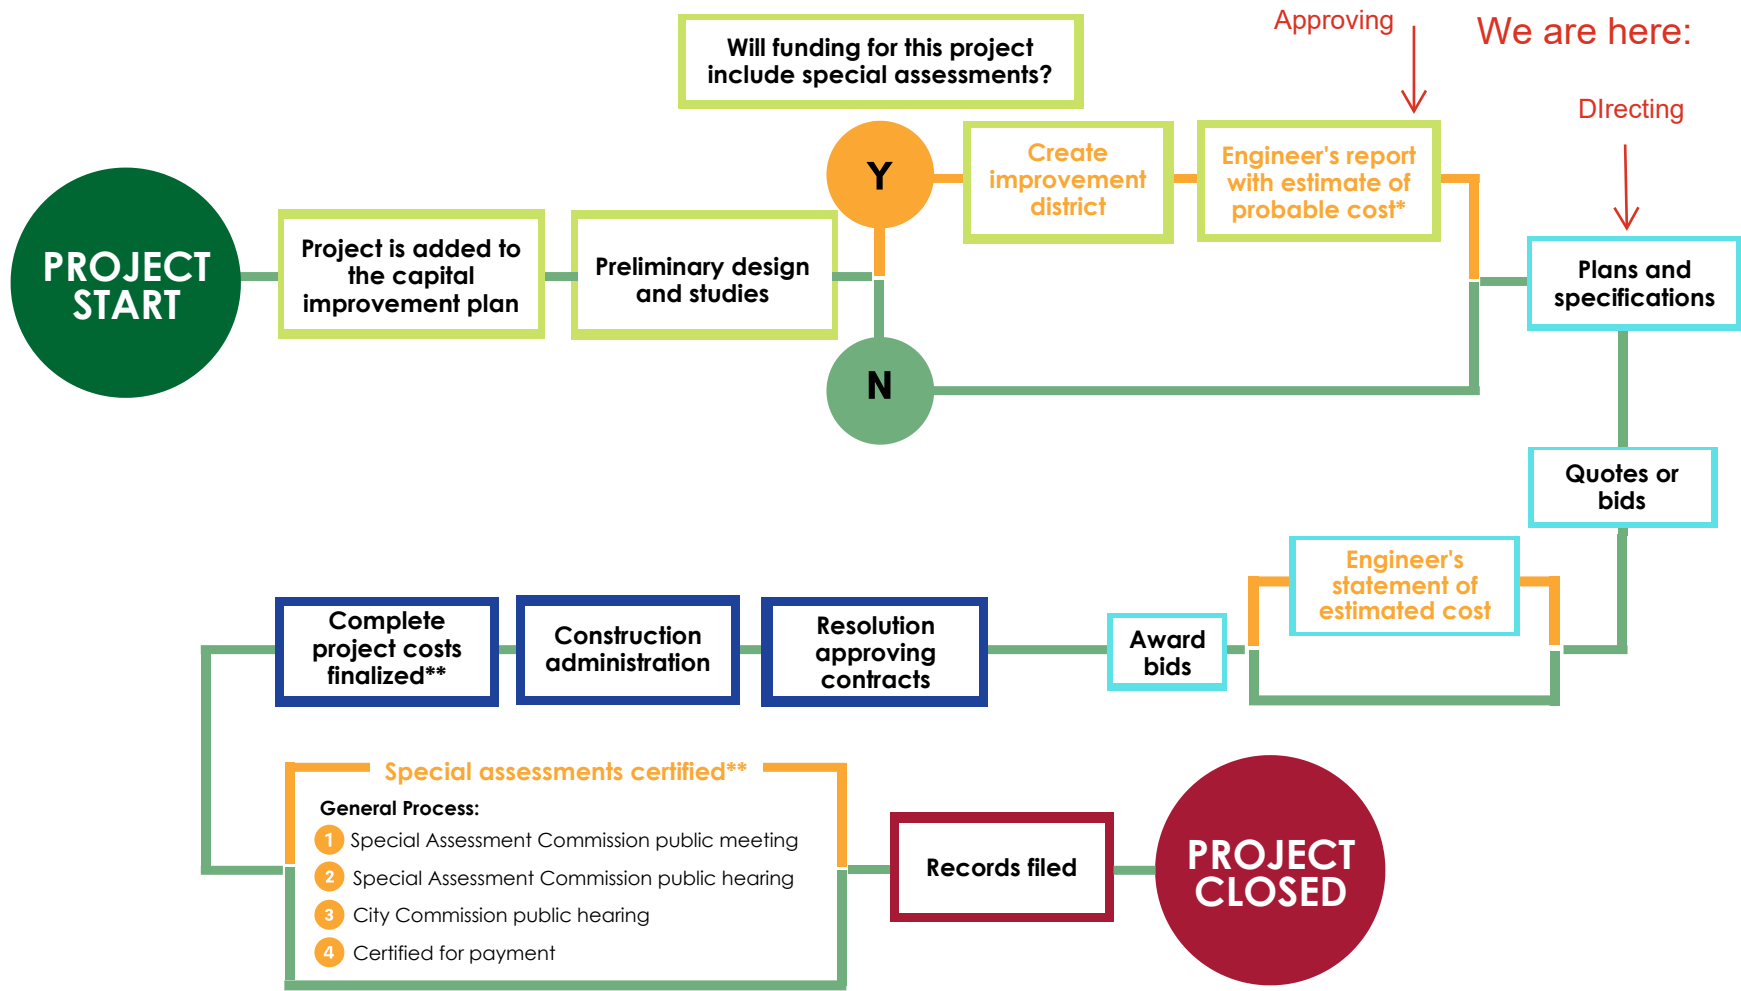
Approving

We are here:

DIrecting

Will funding for this project include special assessments?

PROJECT START

Project is added to the capital improvement plan

Preliminary design and studies

Y

Create improvement district

Engineer's report with estimate of probable cost*

N

Plans and specifications

Quotes or bids

Engineer's statement of estimated cost

Award bids

Resolution approving contracts

Construction administration

Complete project costs finalized**

Special assessments certified**

General Process:

1 Special Assessment Commission public meeting

2 Special Assessment Commission public hearing

3 City Commission public hearing

4 Certified for payment

Records filed

PROJECT CLOSED